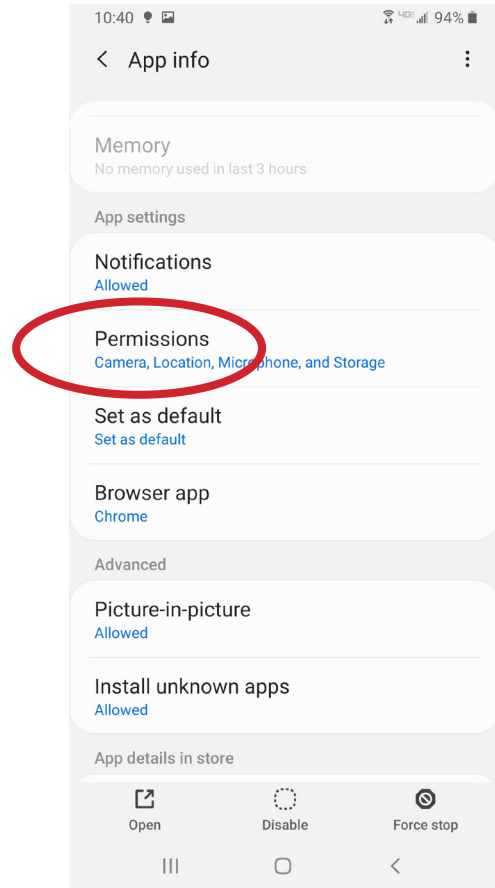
10:40 4G 94%

App info

Memory
No memory used in last 3 hours

App settings

Notifications
Allowed

Permissions
Camera, Location, Microphone, and Storage

Set as default
Set as default

Browser app
Chrome

Advanced

Picture-in-picture
Allowed

Install unknown apps
Allowed

App details in store

Open

Disable

Force stop